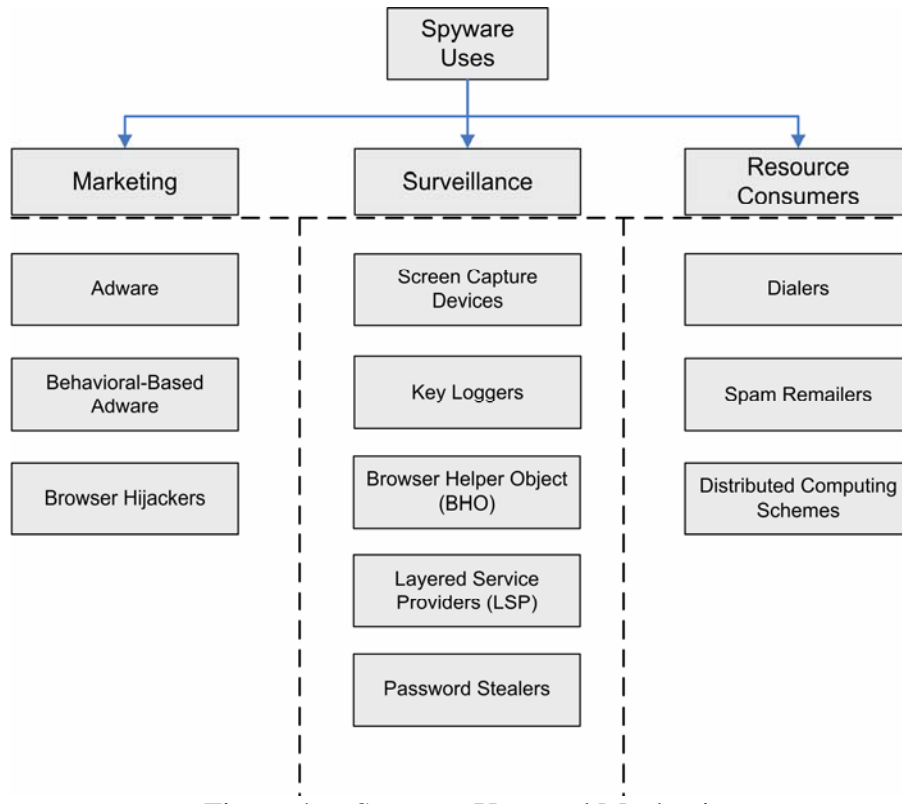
Spyware Uses

Marketing

Surveillance

Resource Consumers

Adware

Behavioral-Based Adware

Browser Hijackers

Screen Capture Devices

Key Loggers

Browser Helper Object (BHO)

Layered Service Providers (LSP)

Password Stealers

Dialers

Spam Remailers

Distributed Computing Schemes

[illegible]